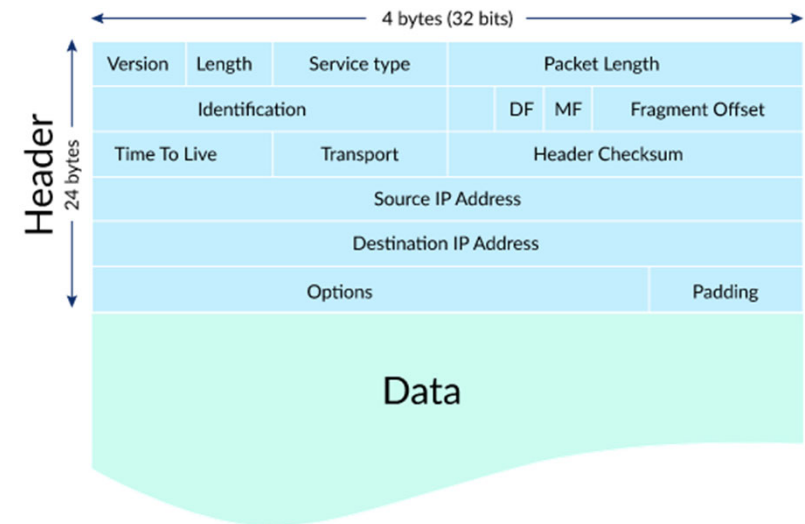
4 bytes (32 bits)

Header

24 bytes

| Version | Length | Service type | | | Packet Length |
|---|---|---|---|---|---|
| Identification | | | DF | MF | Fragment Offset |
| Time To Live | Transport | | Header Checksum | | |
| Source IP Address | | | | | |
| Destination IP Address | | | | | |
| Options | | | | | Padding |

Data